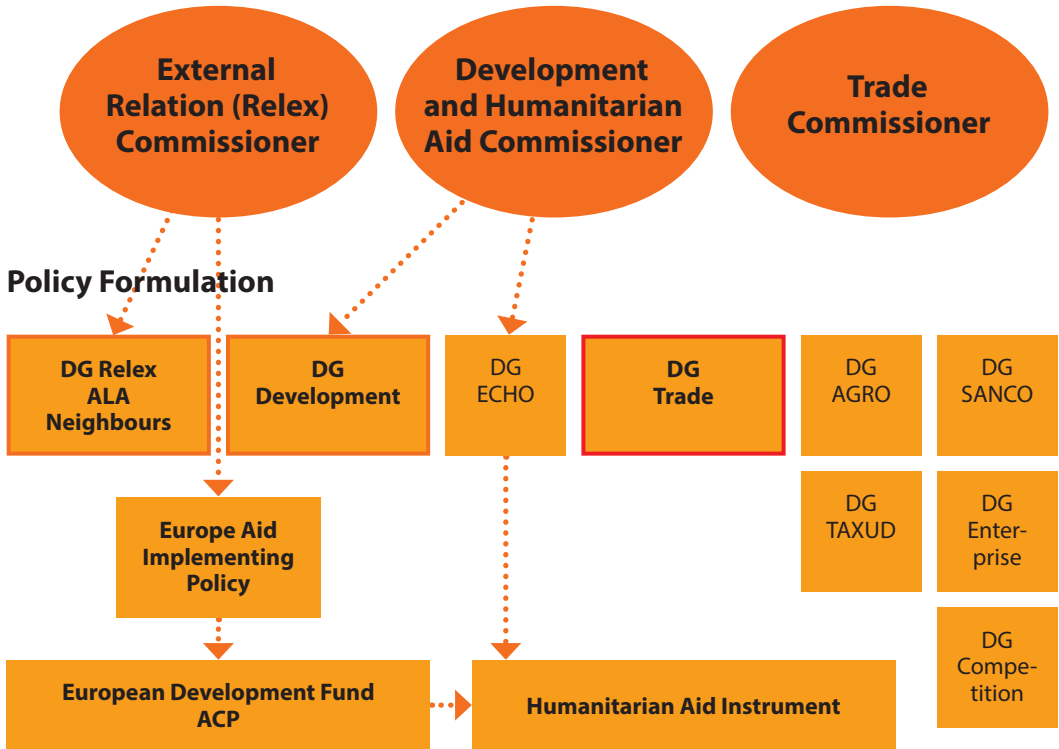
External Relation (Relex) Commissioner

Development and Humanitarian Aid Commissioner

Trade Commissioner

Policy Formulation

DG Relex ALA Neighbours

DG Development

DG ECHO

DG Trade

DG AGRO

DG SANCO

DG TAXUD

DG Enterprise

DG Competition

Europe Aid Implementing Policy

European Development Fund ACP

Humanitarian Aid Instrument